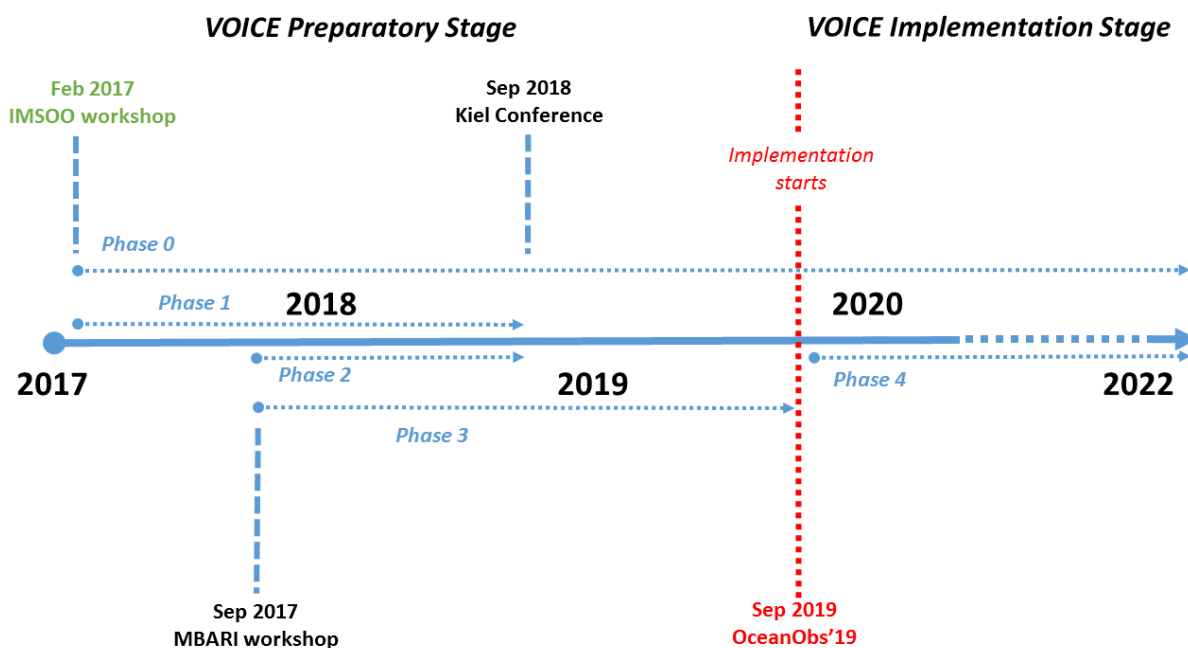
VOICE Preparatory Stage

VOICE Implementation Stage

Feb 2017
IMSOO workshop

Sep 2018
Kiel Conference

Implementation starts

Phase 0

Phase 1

2018

2020

2017

Phase 2

2019

Phase 4

2022

Phase 3

Sep 2017
MBARI workshop

Sep 2019
OceanObs'19